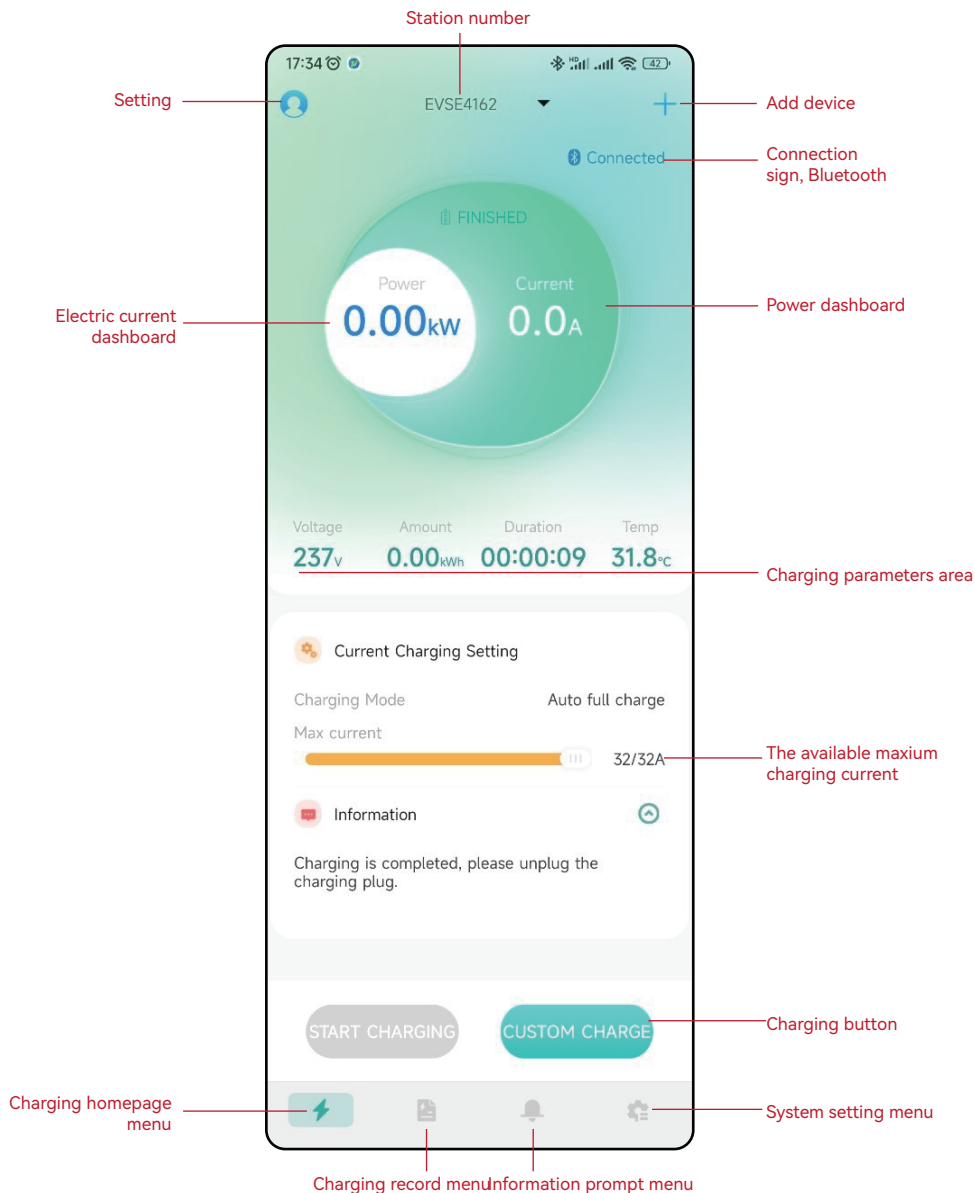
Station number

17:34

Setting

EVSE4162

Add device

Connected

Connection sign, Bluetooth

FINISHED

Power
0.00kW

Current
0.0A

Electric current dashboard

Power dashboard

| Voltage | Amount | Duration | Temp |
|---|---|---|---|
| 237V | 0.00kWh | 00:00:09 | 31.8℃ |

Charging parameters area

Current Charging Setting

Charging Mode
Auto full charge

Max current
32/32A

The available maxium charging current

Information

Charging is completed, please unplug the charging plug.

START CHARGING

CUSTOM CHARGE

Charging button

Charging homepage menu

System setting menu

Charging record menu

Information prompt menu